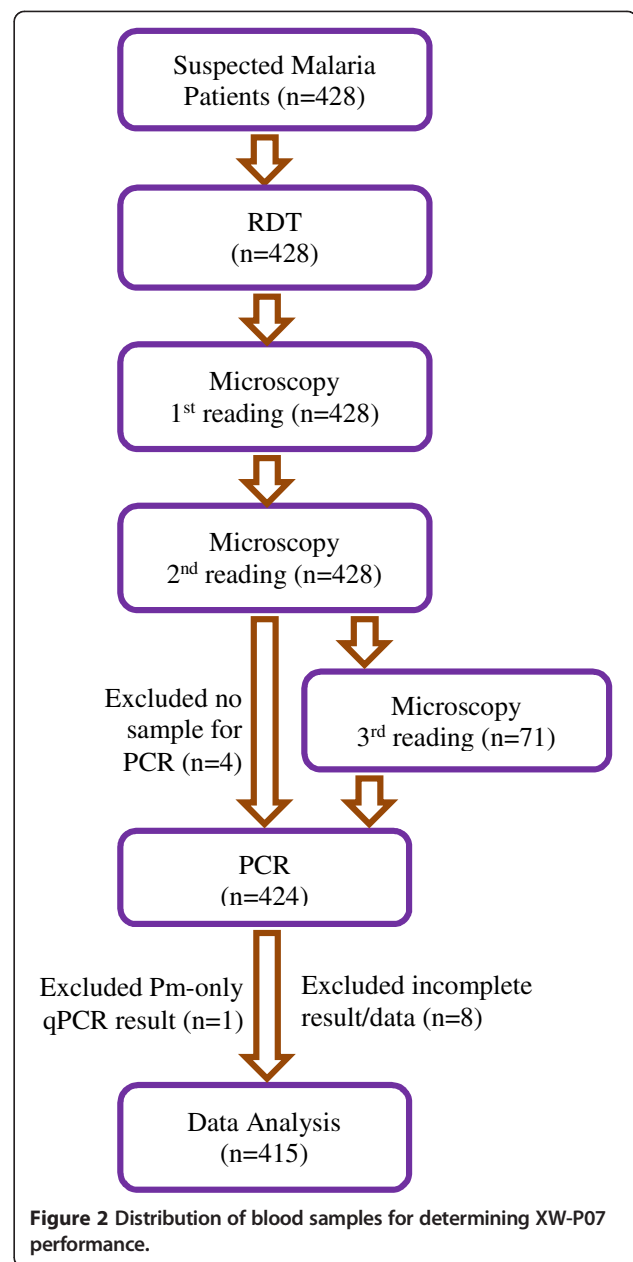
Suspected Malaria Patients (n=428)

RDT (n=428)

Microscopy 1$^{st}$ reading (n=428)

Microscopy 2$^{nd}$ reading (n=428)

Excluded no sample for PCR (n=4)

Microscopy 3$^{rd}$ reading (n=71)

PCR (n=424)

Excluded Pm-only qPCR result (n=1)

Excluded incomplete result/data (n=8)

Data Analysis (n=415)

**Figure 2** Distribution of blood samples for determining XW-P07 performance.